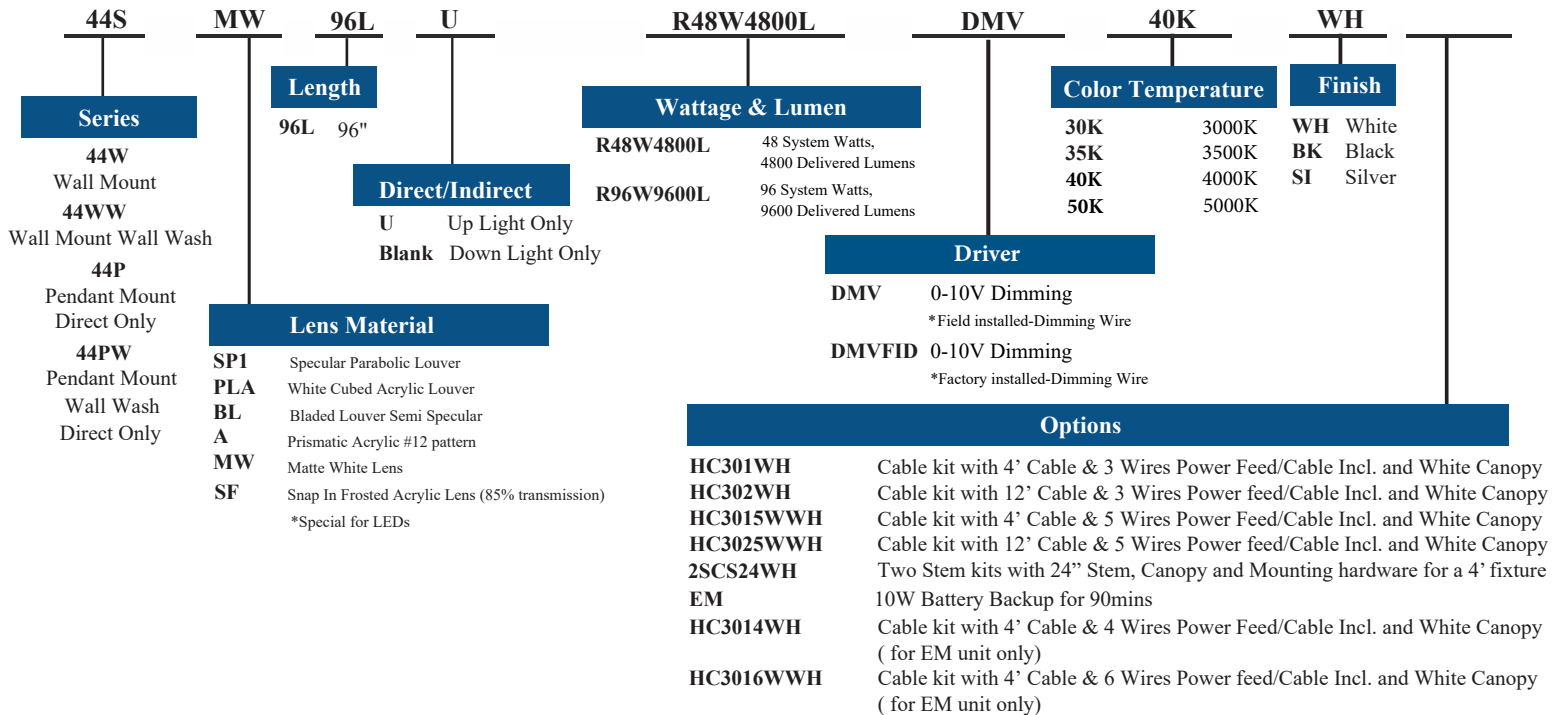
44S MW 96L U R48W4800L DMV 40K WH

Series
44W
Wall Mount
44WW
Wall Mount Wall Wash
44P
Pendant Mount
Direct Only
44PW
Pendant Mount
Wall Wash
Direct Only

Length
96L 96"

Direct/Indirect
U Up Light Only
Blank Down Light Only

Lens Material
SP1 Specular Parabolic Louver
PLA White Cubed Acrylic Louver
BL Bladed Louver Semi Specular
A Prismatic Acrylic #12 pattern
MW Matte White Lens
SF Snap In Frosted Acrylic Lens (85% transmission)
*Special for LEDs

Wattage & Lumen
R48W4800L 48 System Watts, 4800 Delivered Lumens
R96W9600L 96 System Watts, 9600 Delivered Lumens

Driver
DMV 0-10V Dimming
*Field installed-Dimming Wire
DMVFID 0-10V Dimming
*Factory installed-Dimming Wire

Color Temperature
30K 3000K
35K 3500K
40K 4000K
50K 5000K

Finish
WH White
BK Black
SI Silver

Options
HC301WH Cable kit with 4’ Cable & 3 Wires Power Feed/Cable Incl. and White Canopy
HC302WH Cable kit with 12’ Cable & 3 Wires Power feed/Cable Incl. and White Canopy
HC3015WWH Cable kit with 4’ Cable & 5 Wires Power Feed/Cable Incl. and White Canopy
HC3025WWH Cable kit with 12’ Cable & 5 Wires Power feed/Cable Incl. and White Canopy
2SCS24WH Two Stem kits with 24” Stem, Canopy and Mounting hardware for a 4’ fixture
EM 10W Battery Backup for 90mins
HC3014WH Cable kit with 4’ Cable & 4 Wires Power Feed/Cable Incl. and White Canopy ( for EM unit only)
HC3016WWH Cable kit with 4’ Cable & 6 Wires Power feed/Cable Incl. and White Canopy ( for EM unit only)